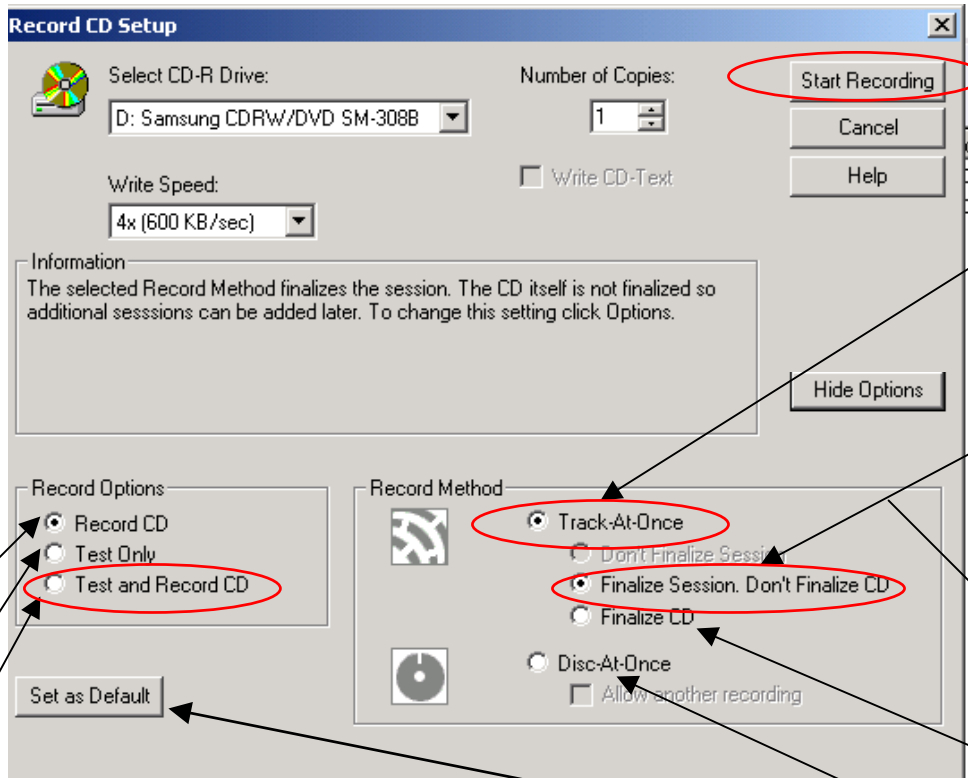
Record CD Setup

Select CD-R Drive:
D: Samsung CDRW/DVD SM-308B

Number of Copies:
1

Start Recording
Cancel
Help

Write CD-Text

Write Speed:
4x (600 KB/sec)

Information
The selected Record Method finalizes the session. The CD itself is not finalized so additional sesssions can be added later. To change this setting click Options.

Hide Options

Record Options
Record CD
Test Only
Test and Record CD

Record Method
Track-At-Once
Don't Finalize Session
Finalize Session. Don't Finalize CD
Finalize CD
Disc-At-Once
Allow another recording

Set as Default